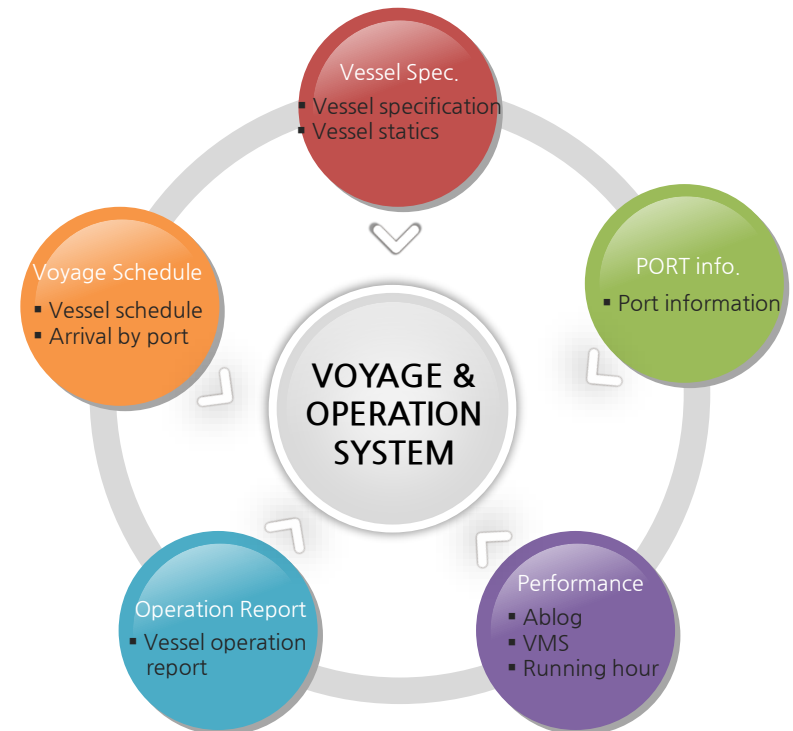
Vessel Spec.
▪ Vessel specification
▪ Vessel statics

PORT info.
▪ Port information

Performance
▪ Ablog
▪ VMS
▪ Running hour

Operation Report
▪ Vessel operation report

Voyage Schedule
▪ Vessel schedule
▪ Arrival by port

VOYAGE & OPERATION SYSTEM